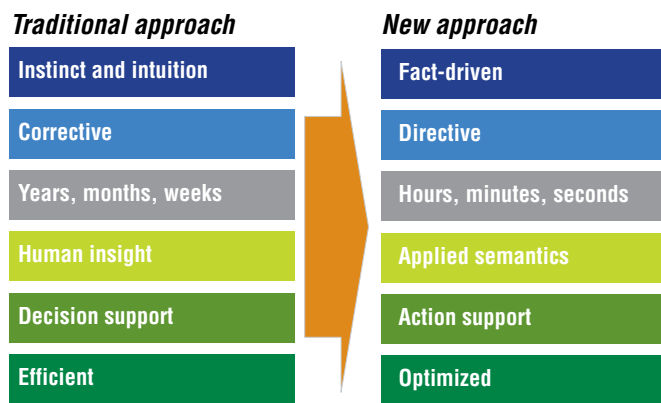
Traditional approach

Instinct and intuition

Corrective

Years, months, weeks

Human insight

Decision support

Efficient

New approach

Fact-driven

Directive

Hours, minutes, seconds

Applied semantics

Action support

Optimized